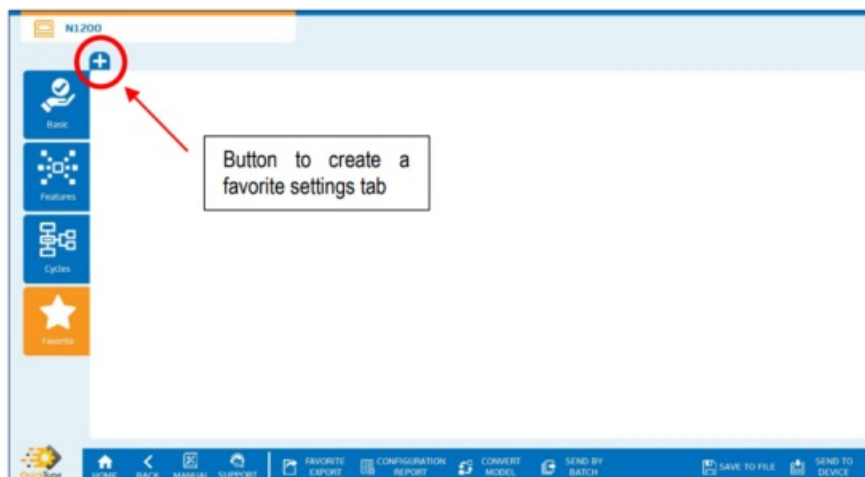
N1200

Basic

Features

Cycles

Favorite

Button to create a favorite settings tab

QuickTune

HOME BACK MANUAL SUPPORT FAVORITE EXPORT CONFIGURATION REPORT CONVERT MODEL SEND BY BATCH SAVE TO FILE SEND TO DEVICE